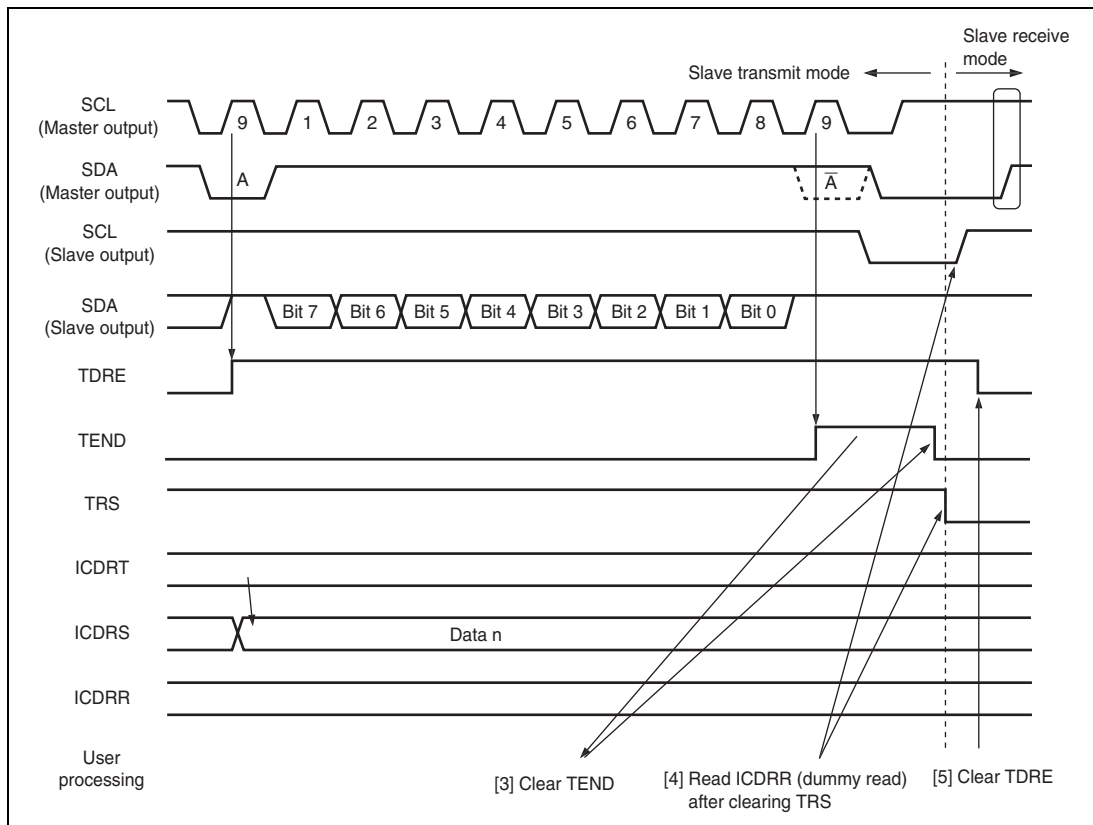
Slave receive mode

Slave transmit mode

SCL (Master output)

9 1 2 3 4 5 6 7 8 9

SDA (Master output)

A

$\overline{A}$

SCL (Slave output)

SDA (Slave output)

Bit 7 Bit 6 Bit 5 Bit 4 Bit 3 Bit 2 Bit 1 Bit 0

TDRE

TEND

TRS

ICDRT

ICDRS

Data n

ICDRR

User processing

[3] Clear TEND

[4] Read ICDRR (dummy read) after clearing TRS

[5] Clear TDRE